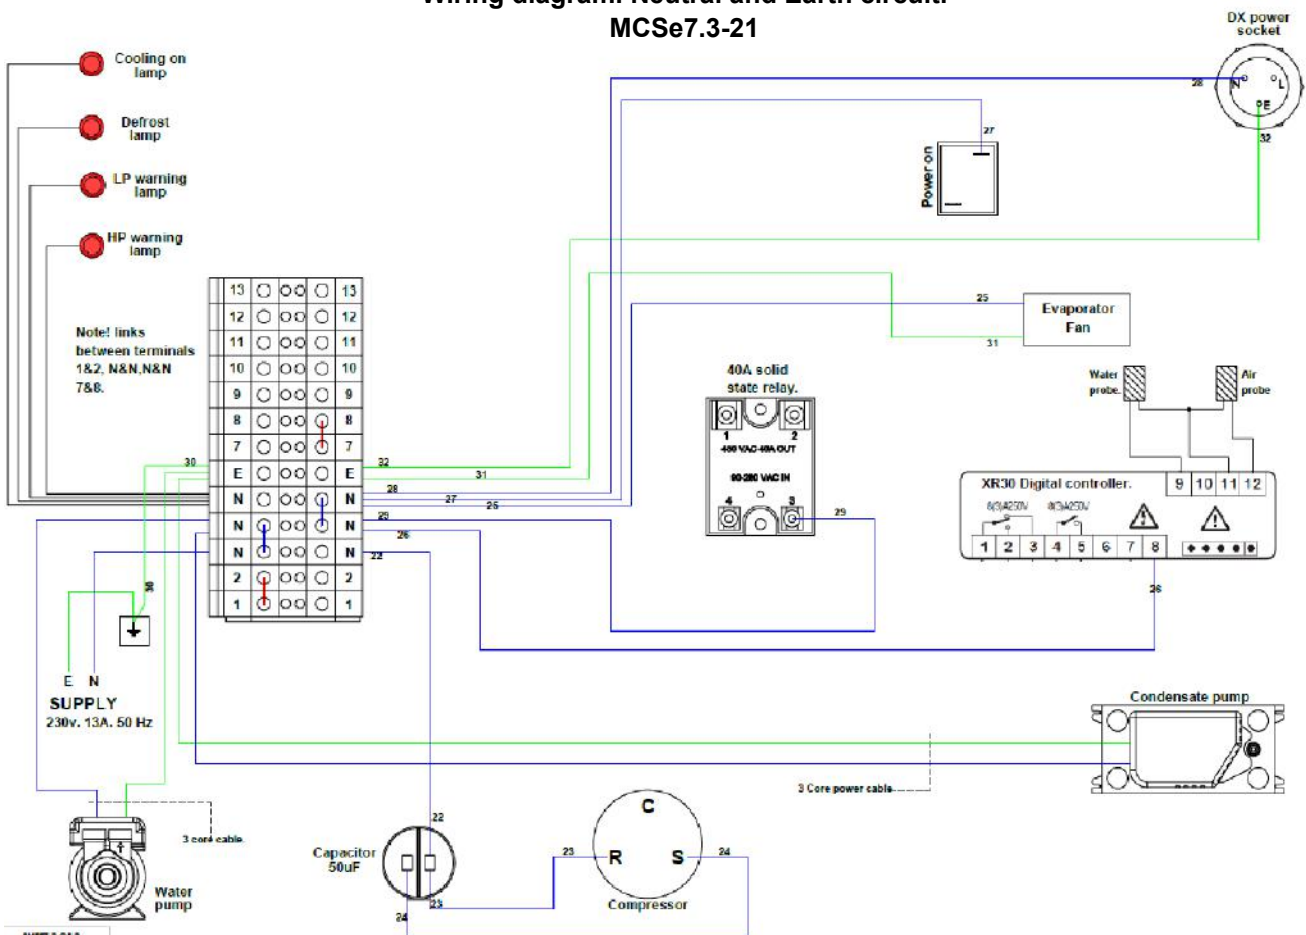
Wiring diagram: Neutral and Earth circuit.
MCSe7.3-21

DX power socket
N L E
28
32

Cooling on lamp
Defrost lamp
LP warning lamp
HP warning lamp

27
Power on

Note! links between terminals 1&2, N&N,N&N 7&8.

| 13 | 13 |
|---|---|
| 12 | 12 |
| 11 | 11 |
| 10 | 10 |
| 9 | 9 |
| 8 | 8 |
| 7 | 7 |
| E | E |
| N | N |
| N | N |
| N | N |
| 2 | 2 |
| 1 | 1 |

30
32
31
28
27
26
29
26
22
30

25
Evaporator Fan
31

40A solid state relay.
1 2
480 VAC-40A OUT
90-280 VAC IN
4 3
29

Water probe.
Air probe

XR30 Digital controller.
9 10 11 12
8(3)A250V 8(3)A250V
1 2 3 4 5 6 7 8
26

E N
SUPPLY
230v. 13A. 50 Hz

Condensate pump

3 Core power cable

3 core cable.
Water pump

22
Capacitor 50uF
24
23

C
23
R S
24
Compressor